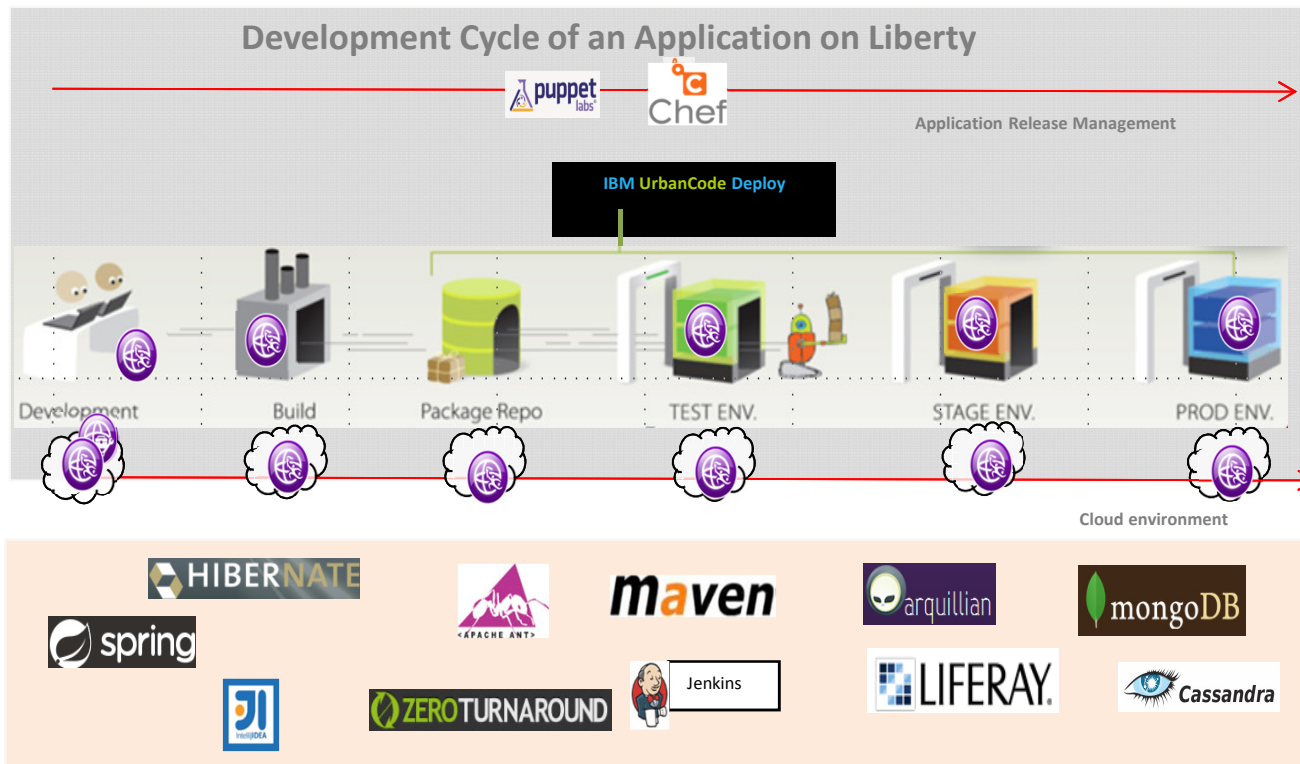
Development Cycle of an Application on Liberty

puppet labs

Chef

Application Release Management

IBM UrbanCode Deploy

Development

Build

Package Repo

TEST ENV.

STAGE ENV.

PROD ENV.

Cloud environment

HIBERNATE

spring

IntelliJ IDEA

APACHE ANT

ZEROTURNAROUND

maven

Jenkins

arquillian

LIFERAY.

mongoDB

Cassandra